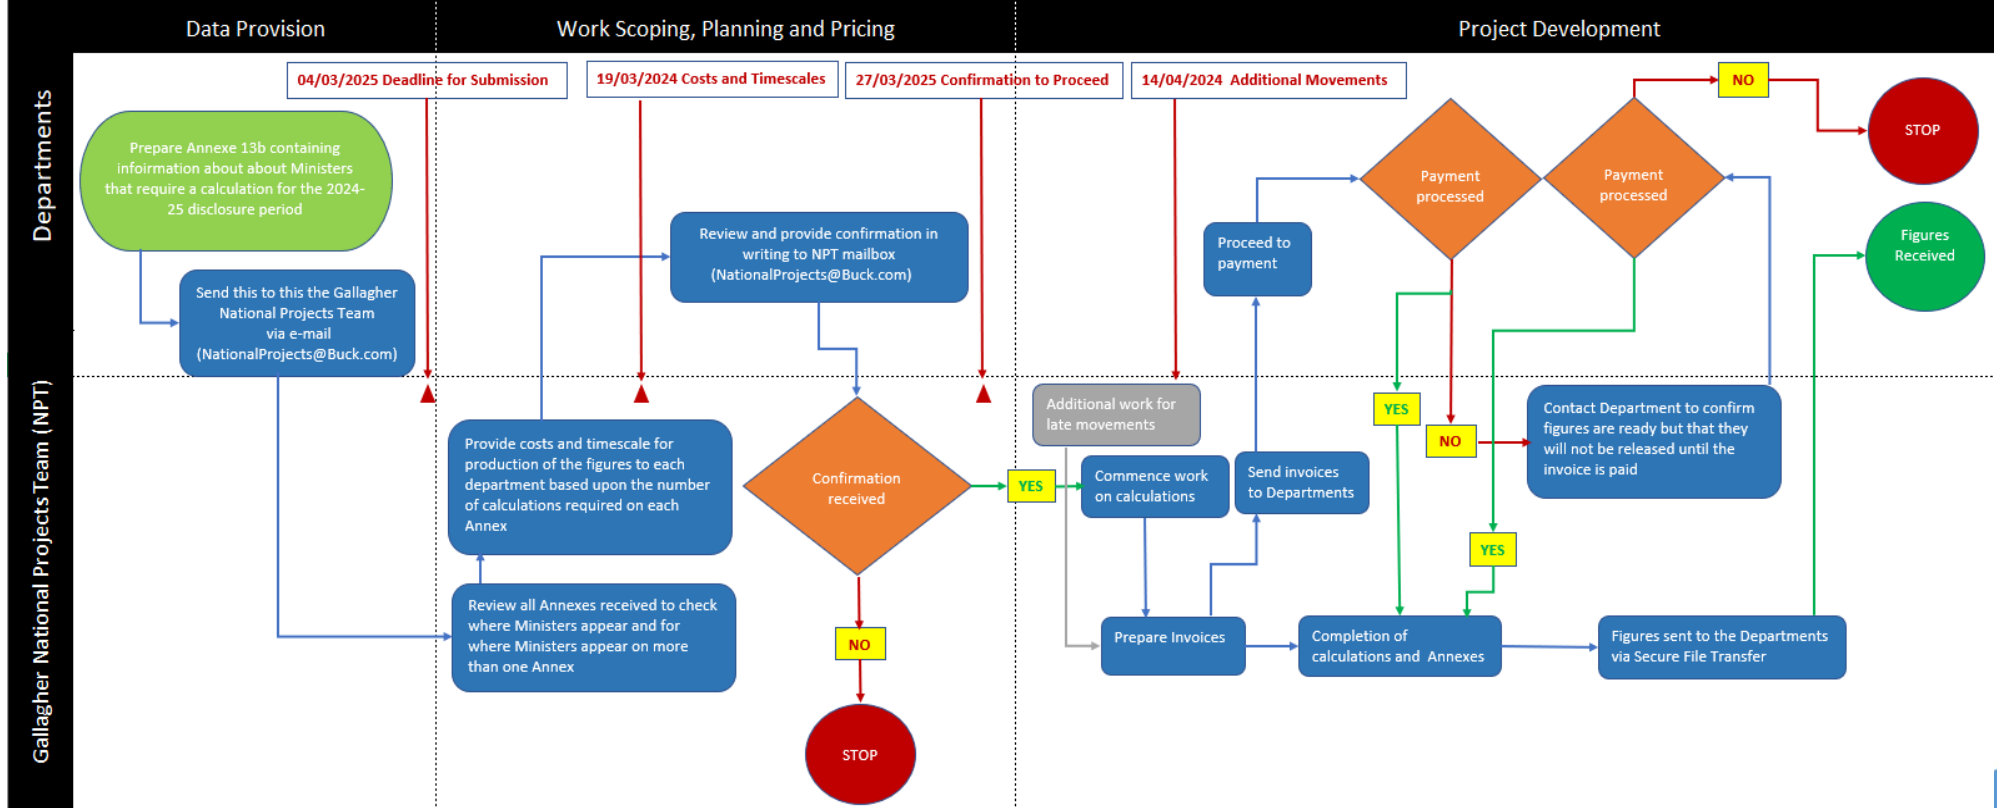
Data Provision

Work Scoping, Planning and Pricing

Project Development

Departments

Gallagher National Projects Team (NPT)

04/03/2025 Deadline for Submission

19/03/2024 Costs and Timescales

27/03/2025 Confirmation to Proceed

14/04/2024 Additional Movements

Prepare Annexe 13b containing infoirmation about about Ministers that require a calculation for the 2024-25 disclosure period

Send this to this the Gallagher National Projects Team via e-mail (NationalProjects@Buck.com)

Review and provide confirmation in writing to NPT mailbox (NationalProjects@Buck.com)

Provide costs and timescale for production of the figures to each department based upon the number of calculations required on each Annex

Review all Annexes received to check where Ministers appear and for where Ministers appear on more than one Annex

Confirmation received

YES

NO

STOP

Additional work for late movements

Commence work on calculations

Send invoices to Departments

Proceed to payment

Prepare Invoices

Payment processed

Payment processed

NO

STOP

Figures Received

YES

NO

Contact Department to confirm figures are ready but that they will not be released until the invoice is paid

YES

Completion of calculations and Annexes

Figures sent to the Departments via Secure File Transfer